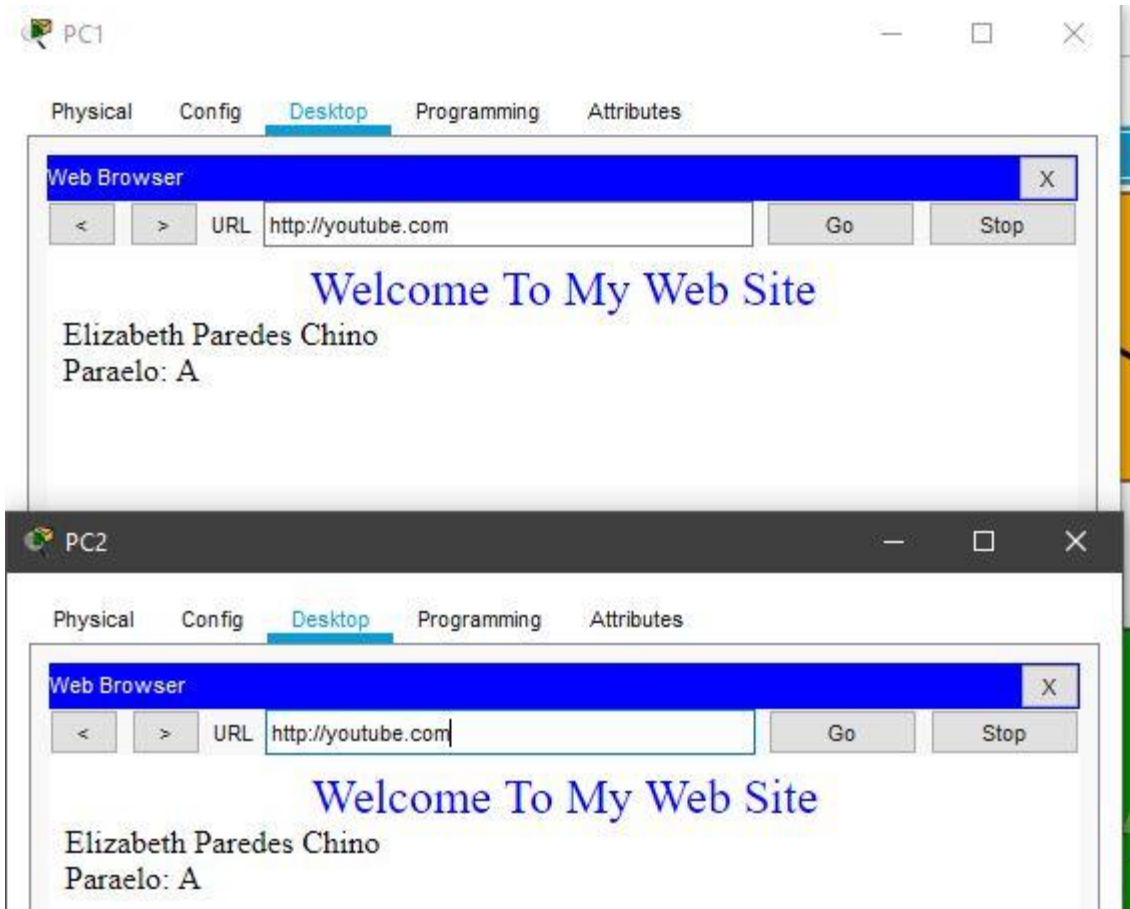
PC1

Physical Config Desktop Programming Attributes

Web Browser X

< > URL http://youtube.com Go Stop

Welcome To My Web Site

Elizabeth Paredes Chino
Paraelo: A

PC2

Physical Config Desktop Programming Attributes

Web Browser X

< > URL http://youtube.com Go Stop

Welcome To My Web Site

Elizabeth Paredes Chino
Paraelo: A